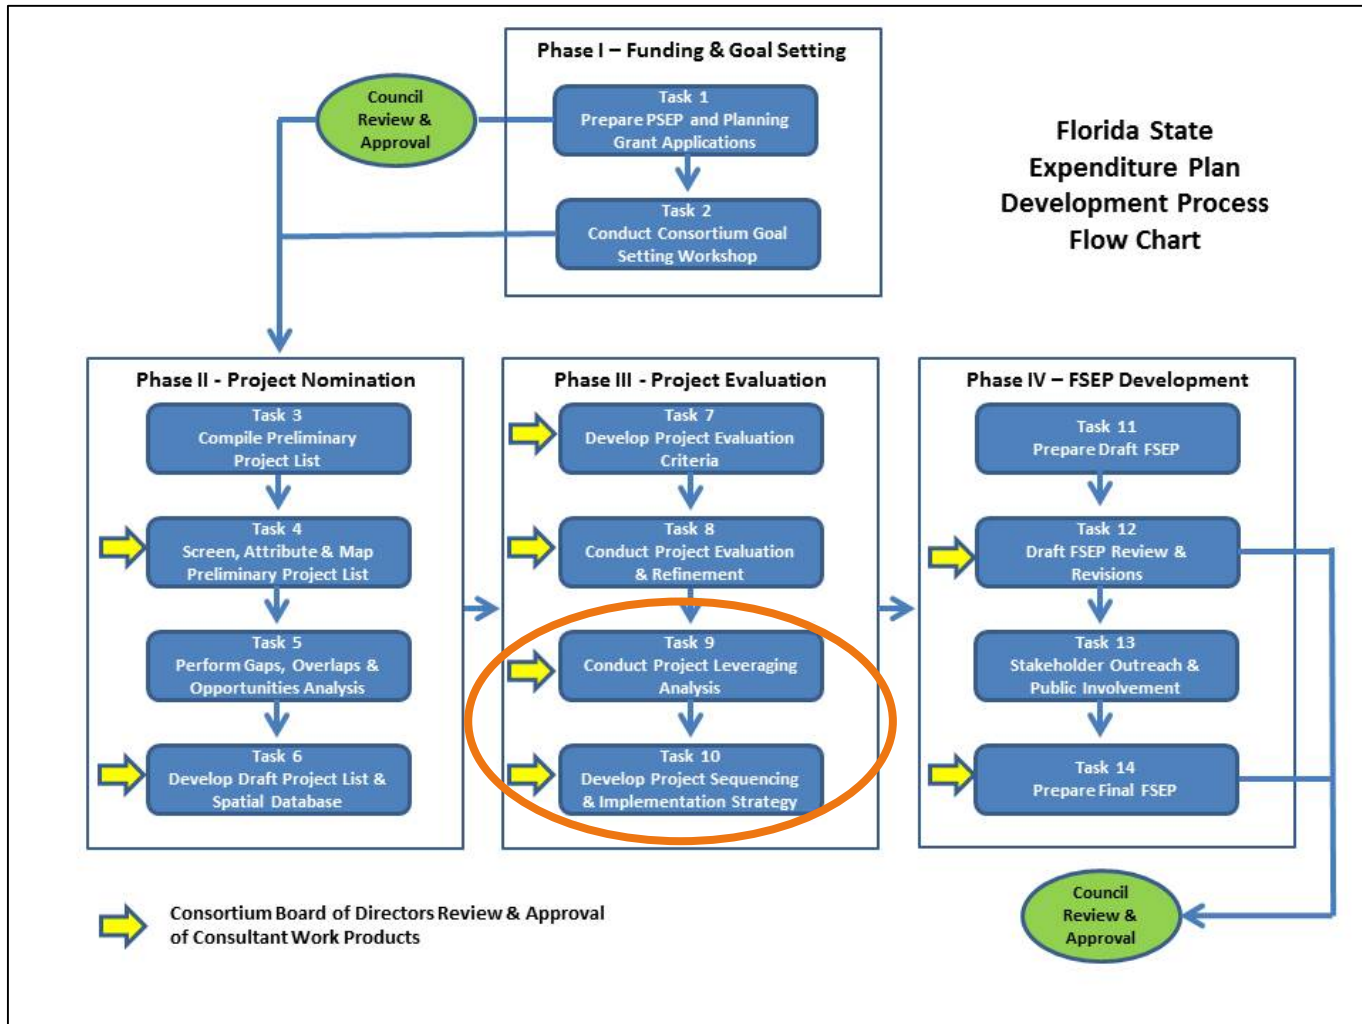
Council Review & Approval

Phase I – Funding & Goal Setting

Task 1
Prepare PSEP and Planning Grant Applications

Task 2
Conduct Consortium Goal Setting Workshop

Florida State Expenditure Plan Development Process Flow Chart

Phase II - Project Nomination

Task 3
Compile Preliminary Project List

Task 4
Screen, Attribute & Map Preliminary Project List

Task 5
Perform Gaps, Overlaps & Opportunities Analysis

Task 6
Develop Draft Project List & Spatial Database

Phase III - Project Evaluation

Task 7
Develop Project Evaluation Criteria

Task 8
Conduct Project Evaluation & Refinement

Task 9
Conduct Project Leveraging Analysis

Task 10
Develop Project Sequencing & Implementation Strategy

Phase IV – FSEP Development

Task 11
Prepare Draft FSEP

Task 12
Draft FSEP Review & Revisions

Task 13
Stakeholder Outreach & Public Involvement

Task 14
Prepare Final FSEP

Council Review & Approval

Consortium Board of Directors Review & Approval of Consultant Work Products